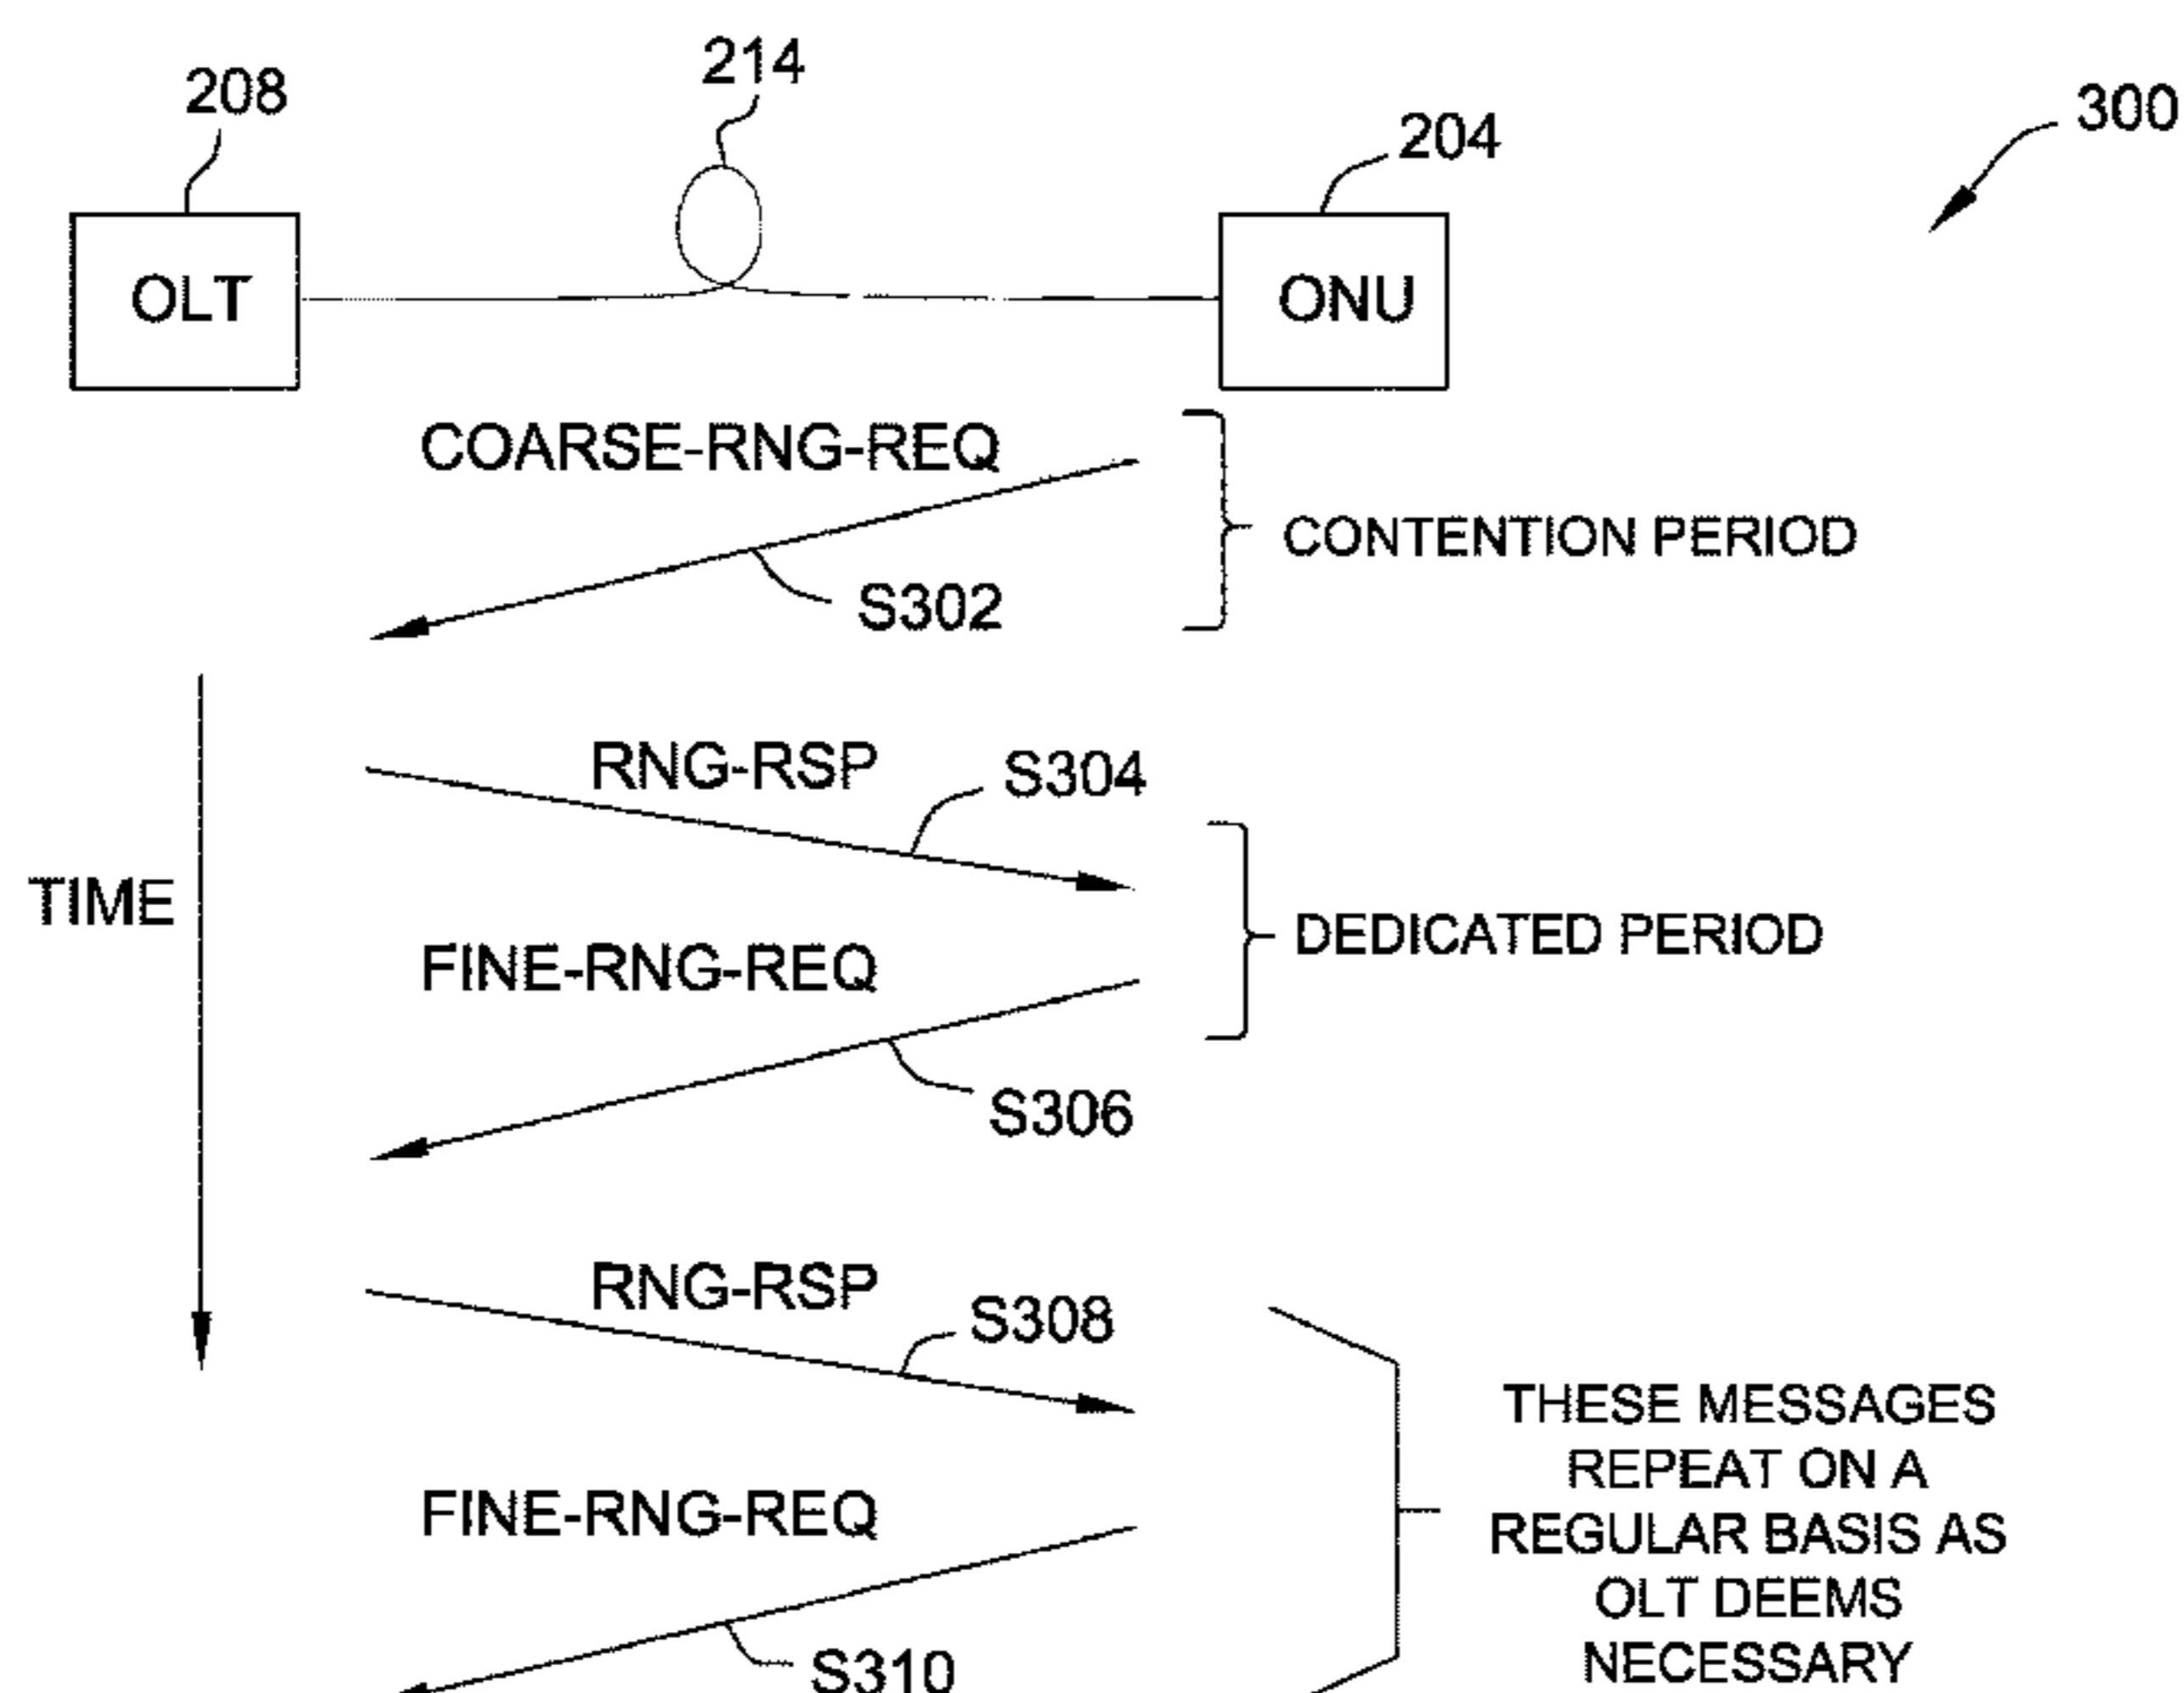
208
214
204
300
OLT
ONU
COARSE-RNG-REQ
CONTENTION PERIOD
S302
RNG-RSP
S304
TIME
DEDICATED PERIOD
FINE-RNG-REQ
S306
RNG-RSP
S308
THESE MESSAGES REPEAT ON A REGULAR BASIS AS OLT DEEMS NECESSARY
FINE-RNG-REQ
S310